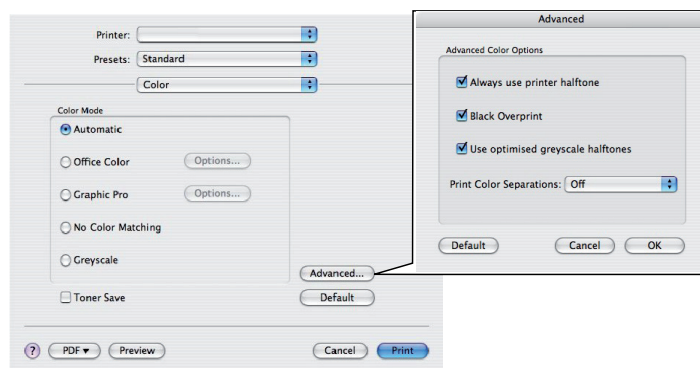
Printer:
Presets: Standard
Color

Color Mode
Automatic
Office Color
Options...
Graphic Pro
Options...
No Color Matching
Greyscale
Advanced...
Toner Save
Default

?
PDF ▾
Preview
Cancel
Print

Advanced
Advanced Color Options
Always use printer halftone
Black Overprint
Use optimised greyscale halftones
Print Color Separations: Off
Default
Cancel
OK